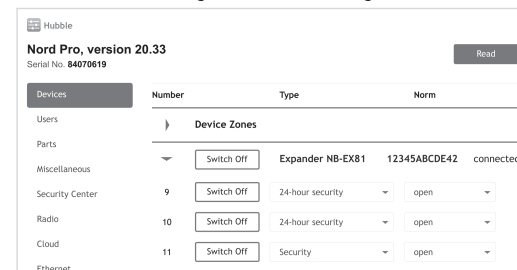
Hubble

Nord Pro, version 20.33
Serial No. 84070619

Read

Devices
Users
Parts
Miscellaneous
Security Center
Radio
Cloud
Ethernet

| Number | | Type | Norm |
|---|---|---|---|
| | Device Zones | | |
| | Switch Off | Expander NB-EX81 12345ABCDE42 | connected |
| 9 | Switch Off | 24-hour security | open |
| 10 | Switch Off | 24-hour security | open |
| 11 | Switch Off | Security | open |